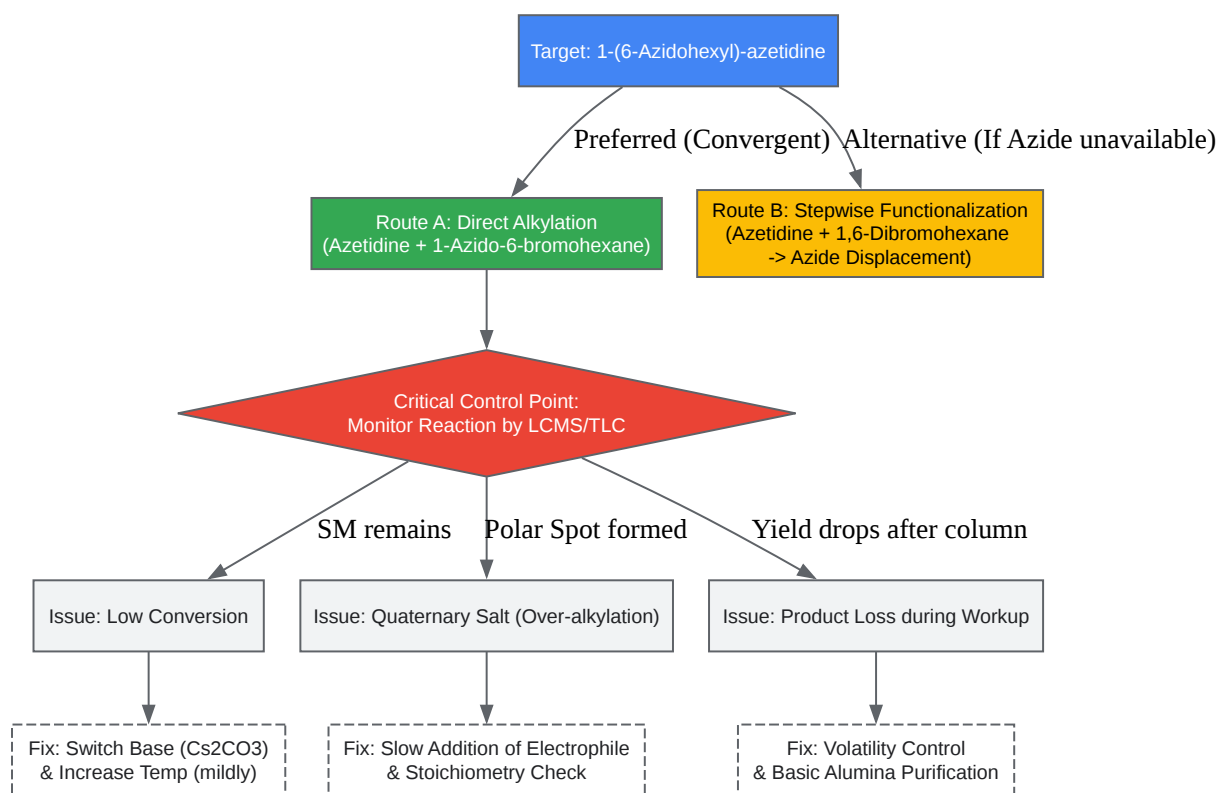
Target: 1-(6-Azidohexyl)-azetidine

Preferred (Convergent)

Alternative (If Azide unavailable)

Route A: Direct Alkylation (Azetidine + 1-Azido-6-bromohexane)

Route B: Stepwise Functionalization (Azetidine + 1,6-Dibromohexane -> Azide Displacement)

Critical Control Point: Monitor Reaction by LCMS/TLC

SM remains

Polar Spot formed

Yield drops after column

Issue: Low Conversion

Issue: Quaternary Salt (Over-alkylation)

Issue: Product Loss during Workup

Fix: Switch Base (Cs2CO3) & Increase Temp (mildly)

Fix: Slow Addition of Electrophile & Stoichiometry Check

Fix: Volatility Control & Basic Alumina Purification